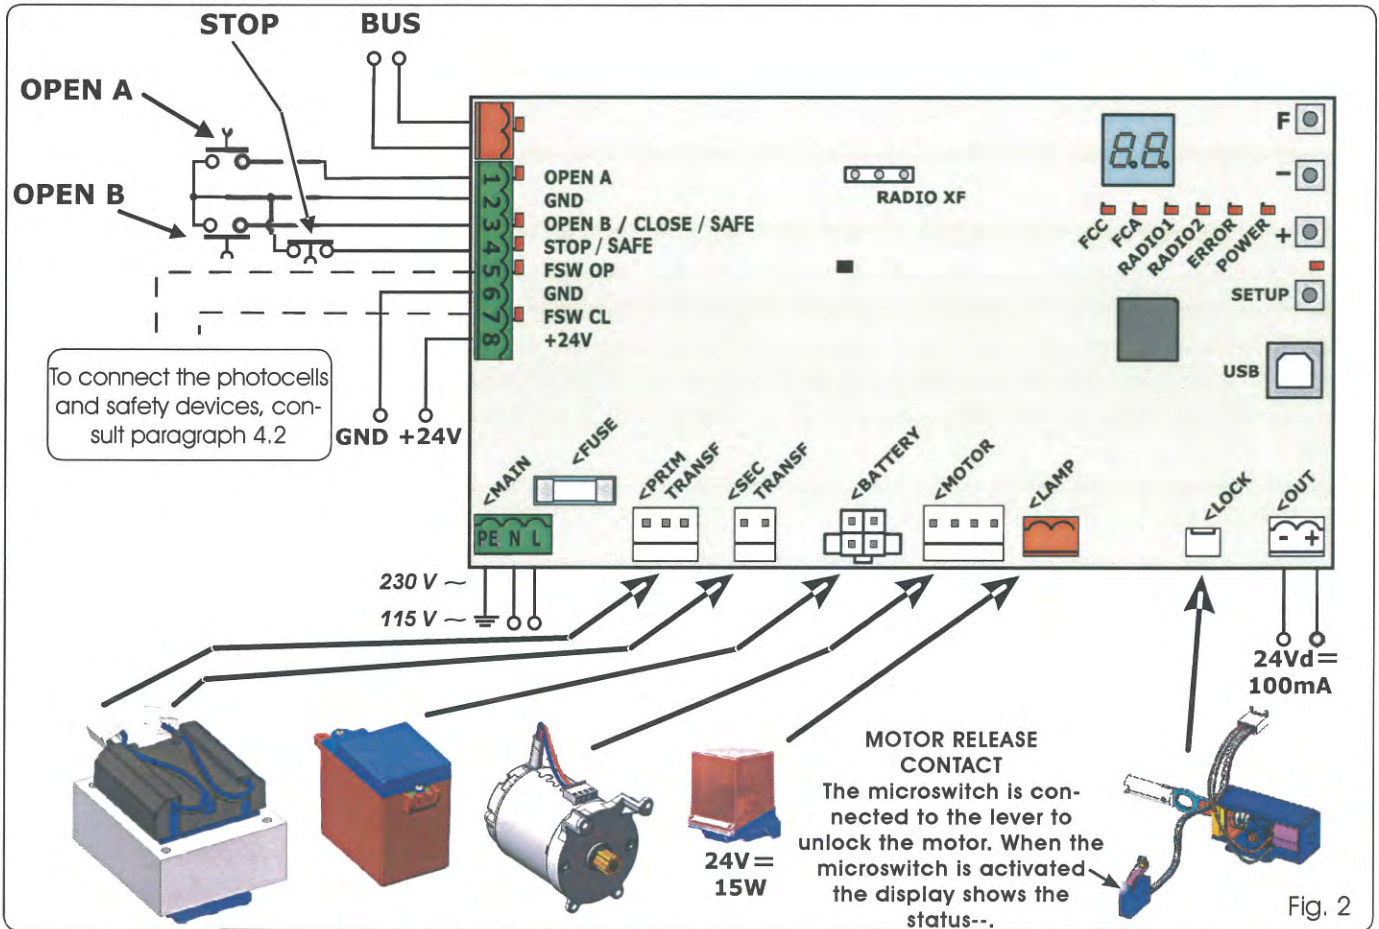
STOP
BUS
OPEN A
OPEN B
1
2
3
4
5
6
7
8
OPEN A
GND
OPEN B / CLOSE / SAFE
STOP / SAFE
FSW OP
GND
FSW CL
+24V
RADIO XF
F
-
+
FCC
FCA
RADIO1
RADIO2
ERROR
POWER
SETUP
USB
To connect the photocells and safety devices, consult paragraph 4.2
GND +24V
<MAIN
<FUSE
<PRIM TRANSF
<SEC TRANSF
<BATTERY
<MOTOR
<LAMP
<LOCK
<OUT
PE N L
- +
230 V ~
115 V ~
24Vd═
100mA
24V═
15W
MOTOR RELEASE CONTACT
The microswitch is connected to the lever to unlock the motor. When the microswitch is activated the display shows the status--.
Fig. 2